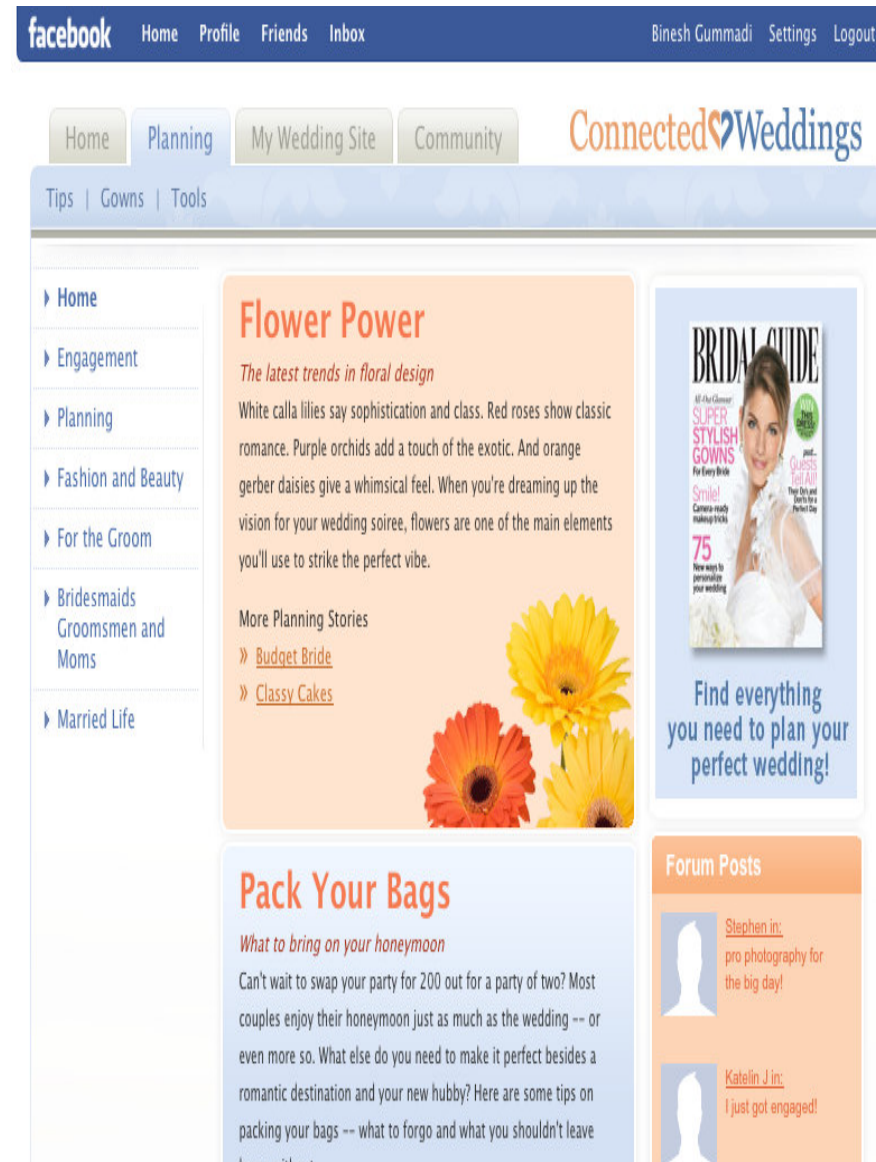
facebook Home Profile Friends Inbox

Binesh Gummadi Settings Logout

Home Planning My Wedding Site Community

Connected Weddings

Tips | Gowns | Tools

Home

Engagement

Planning

Fashion and Beauty

For the Groom

Bridesmaids Groomsmen and Moms

Married Life

Flower Power

The latest trends in floral design

White calla lilies say sophistication and class. Red roses show classic romance. Purple orchids add a touch of the exotic. And orange gerber daisies give a whimsical feel. When you're dreaming up the vision for your wedding soiree, flowers are one of the main elements you'll use to strike the perfect vibe.

More Planning Stories

» Budget Bride

» Classy Cakes

BRIDAL GUIDE

SUPER STYLISH GOWNS For Every Bride

Smile! Camera-ready makeup tricks

75 New ways to personalize your wedding

Guests Tell All!

Find everything you need to plan your perfect wedding!

Pack Your Bags

What to bring on your honeymoon

Can't wait to swap your party for 200 out for a party of two? Most couples enjoy their honeymoon just as much as the wedding -- or even more so. What else do you need to make it perfect besides a romantic destination and your new hubby? Here are some tips on packing your bags -- what to forgo and what you shouldn't leave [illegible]

Forum Posts

Stephen in:
pro photography for the big day!

Katelin J in:
I just got engaged!